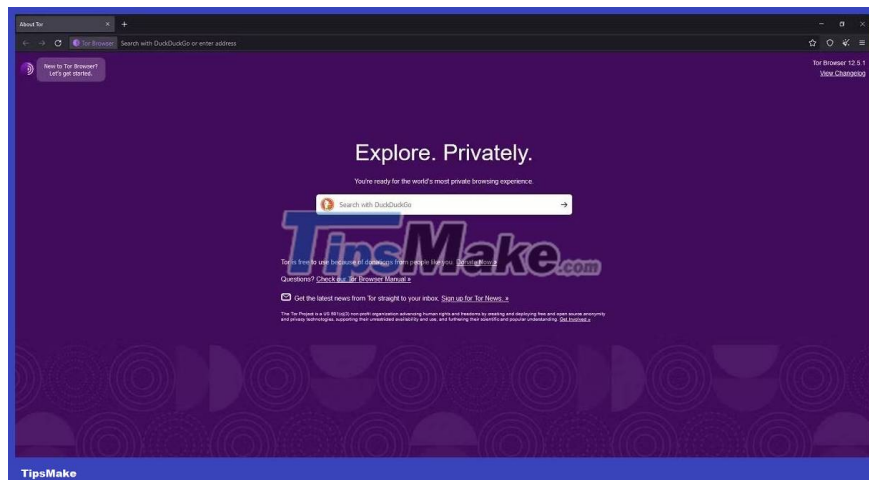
About Tor

Tor Browser Search with DuckDuckGo or enter address

New to Tor Browser? Let's get started.

Tor Browser 12.5.1
View Changelog

Explore. Privately.

You're ready for the world's most private browsing experience.

Search with DuckDuckGo

TipsMake.com

Tor is free to use because of donations from people like you. Donate Now »

Questions? Check our Tor Browser Manual »

Get the latest news from Tor straight to your inbox. Sign up for Tor News. »

The Tor Project is a US 501(c)(3) non-profit organization advancing human rights and freedoms by creating and deploying free and open source anonymity and privacy technologies, supporting their unrestricted availability and use, and furthering their scientific and popular understanding. Get Involved »

TipsMake